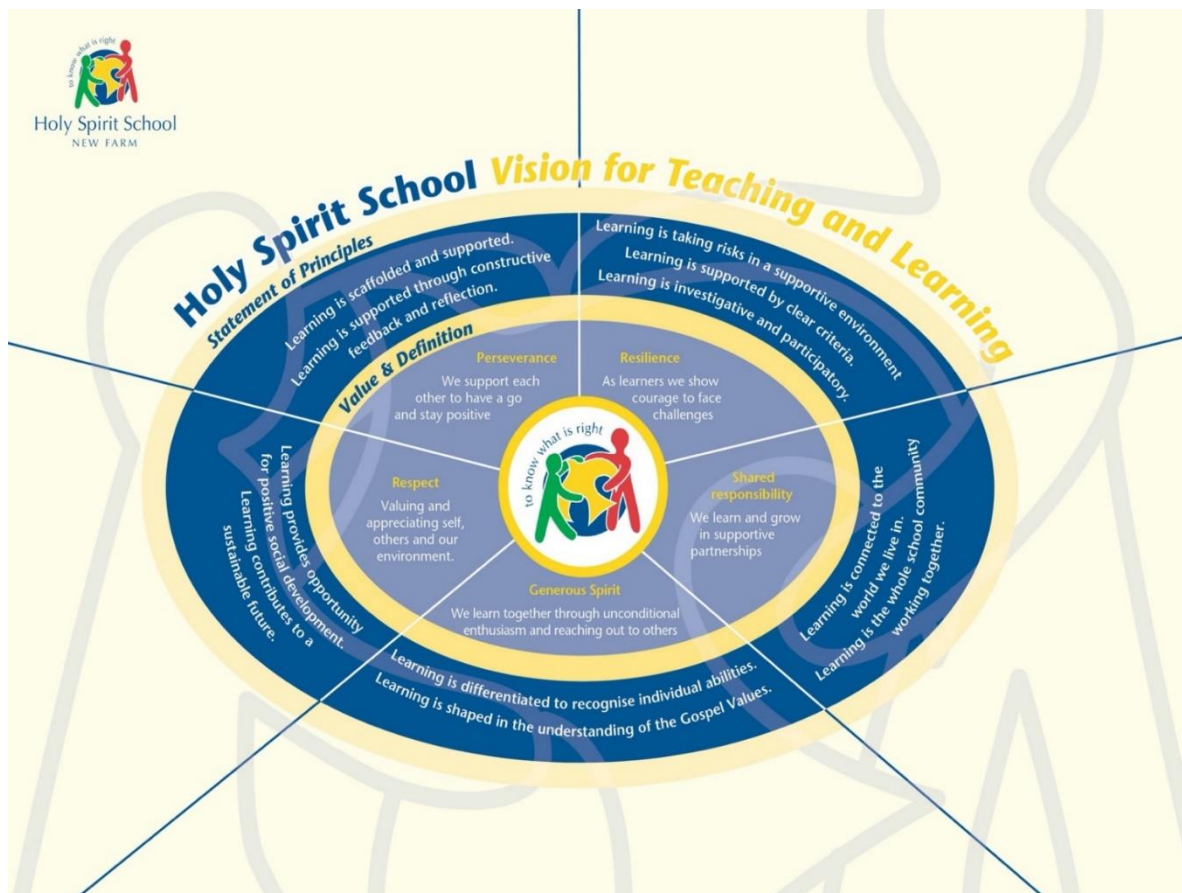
to know what is right
Holy Spirit School
NEW FARM

Holy Spirit School Vision for Teaching and Learning

Statement of Principles

Learning is scaffolded and supported.
Learning is supported through constructive feedback and reflection.

Learning is taking risks in a supportive environment
Learning is supported by clear criteria.
Learning is investigative and participatory.

Learning is connected to the world we live in.
Learning is the whole school community working together.

Learning is differentiated to recognise individual abilities.
Learning is shaped in the understanding of the Gospel Values.

Learning provides opportunity for positive social development.
Learning contributes to a sustainable future.

Value & Definition

Perseverance
We support each other to have a go and stay positive

Resilience
As learners we show courage to face challenges

Shared responsibility
We learn and grow in supportive partnerships

Generous Spirit
We learn together through unconditional enthusiasm and reaching out to others

Respect
Valuing and appreciating self, others and our environment.

to know what is right